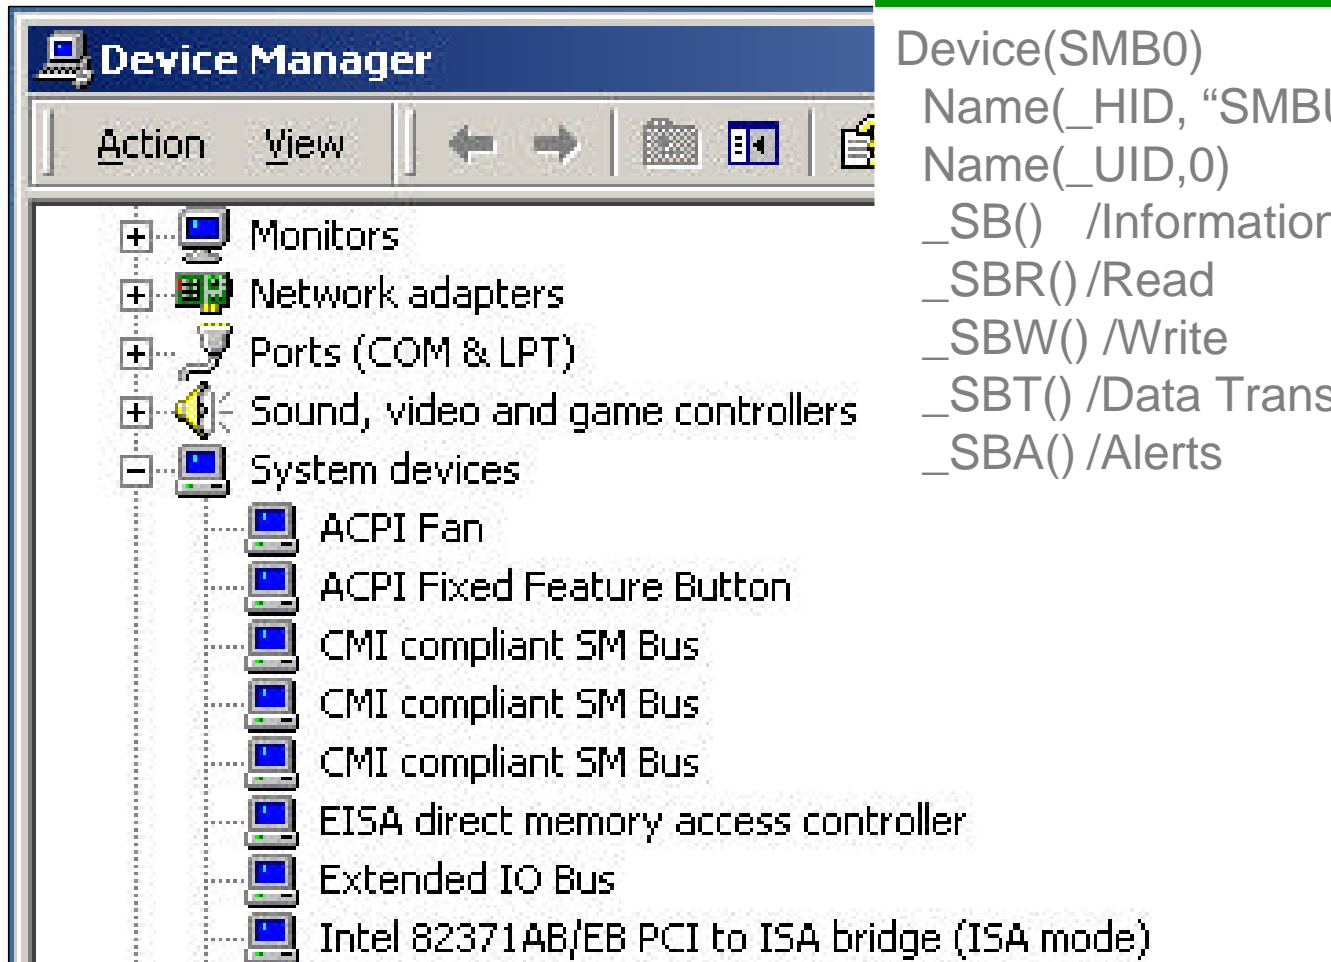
Device Manager

Action View

Monitors
Network adapters
Ports (COM & LPT)
Sound, video and game controllers
System devices
ACPI Fan
ACPI Fixed Feature Button
CMI compliant SM Bus
CMI compliant SM Bus
CMI compliant SM Bus
EISA direct memory access controller
Extended IO Bus
Intel 82371AB/EB PCI to ISA bridge (ISA mode)

Device(SMB0)
Name(_HID, “SMB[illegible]
Name(_UID,0)
_SB() /Informatio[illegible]
_SBR() /Read
_SBW() /Write
_SBT() /Data Trans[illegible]
_SBA() /Alerts